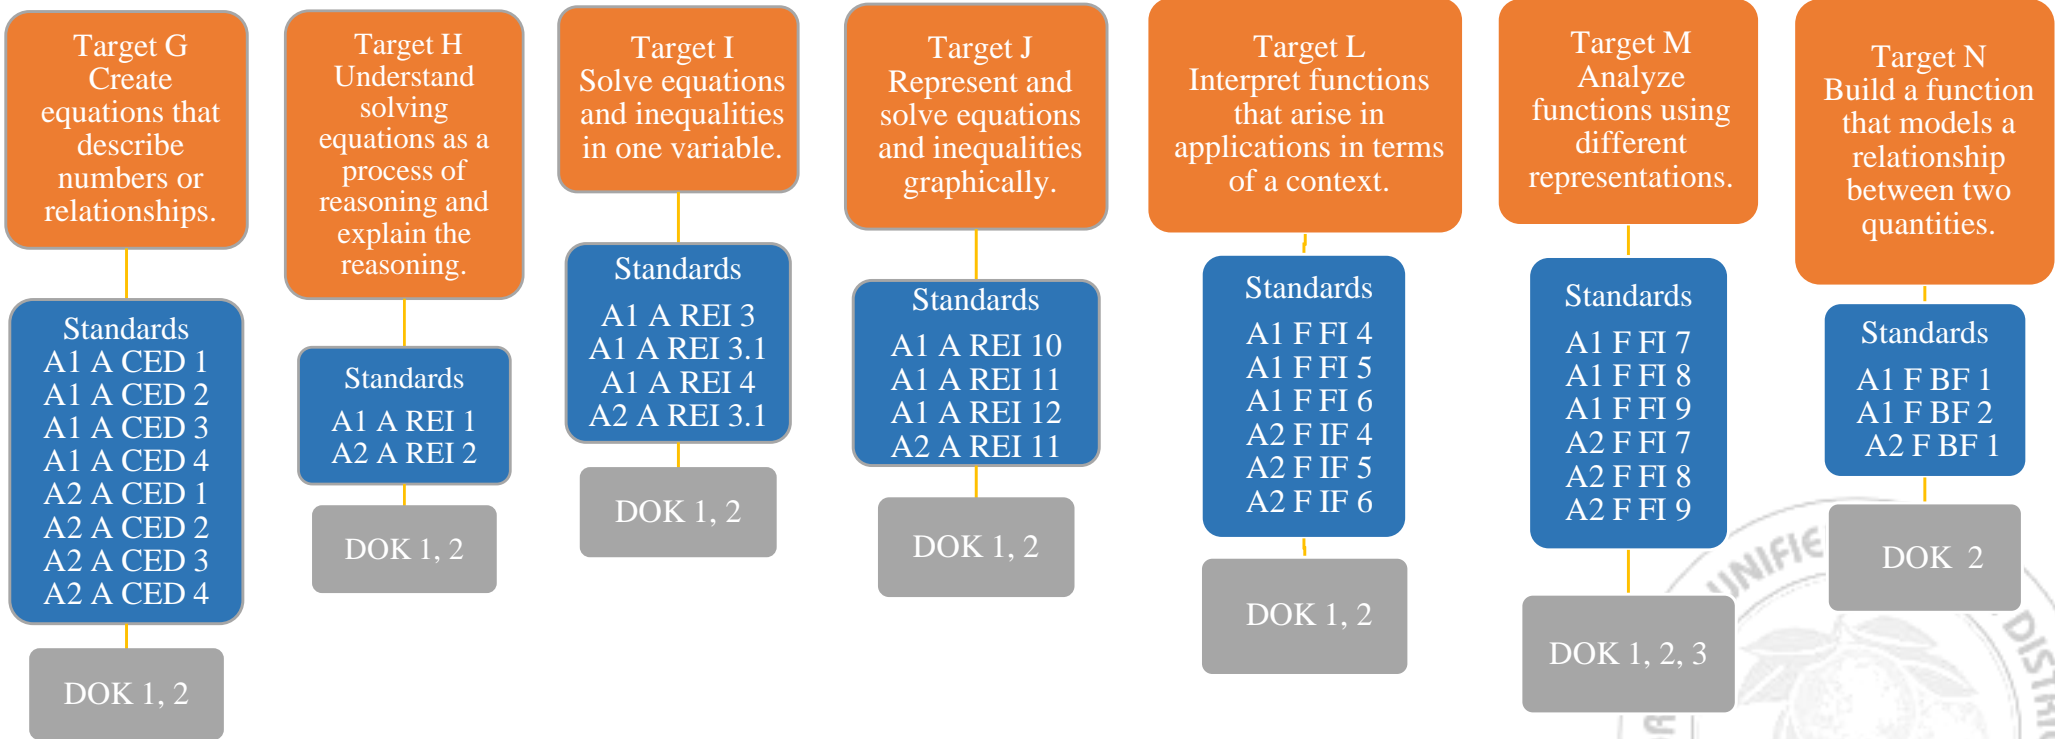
Target G
Create equations that describe numbers or relationships.

Standards
A1 A CED 1
A1 A CED 2
A1 A CED 3
A1 A CED 4
A2 A CED 1
A2 A CED 2
A2 A CED 3
A2 A CED 4

DOK 1, 2

Target H
Understand solving equations as a process of reasoning and explain the reasoning.

Standards
A1 A REI 1
A2 A REI 2

DOK 1, 2

Target I
Solve equations and inequalities in one variable.

Standards
A1 A REI 3
A1 A REI 3.1
A1 A REI 4
A2 A REI 3.1

DOK 1, 2

Target J
Represent and solve equations and inequalities graphically.

Standards
A1 A REI 10
A1 A REI 11
A1 A REI 12
A2 A REI 11

DOK 1, 2

Target L
Interpret functions that arise in applications in terms of a context.

Standards
A1 F FI 4
A1 F FI 5
A1 F FI 6
A2 F IF 4
A2 F IF 5
A2 F IF 6

DOK 1, 2

Target M
Analyze functions using different representations.

Standards
A1 F FI 7
A1 F FI 8
A1 F FI 9
A2 F FI 7
A2 F FI 8
A2 F FI 9

DOK 1, 2, 3

Target N
Build a function that models a relationship between two quantities.

Standards
A1 F BF 1
A1 F BF 2
A2 F BF 1

DOK 2

UNIFIE
DISTRI